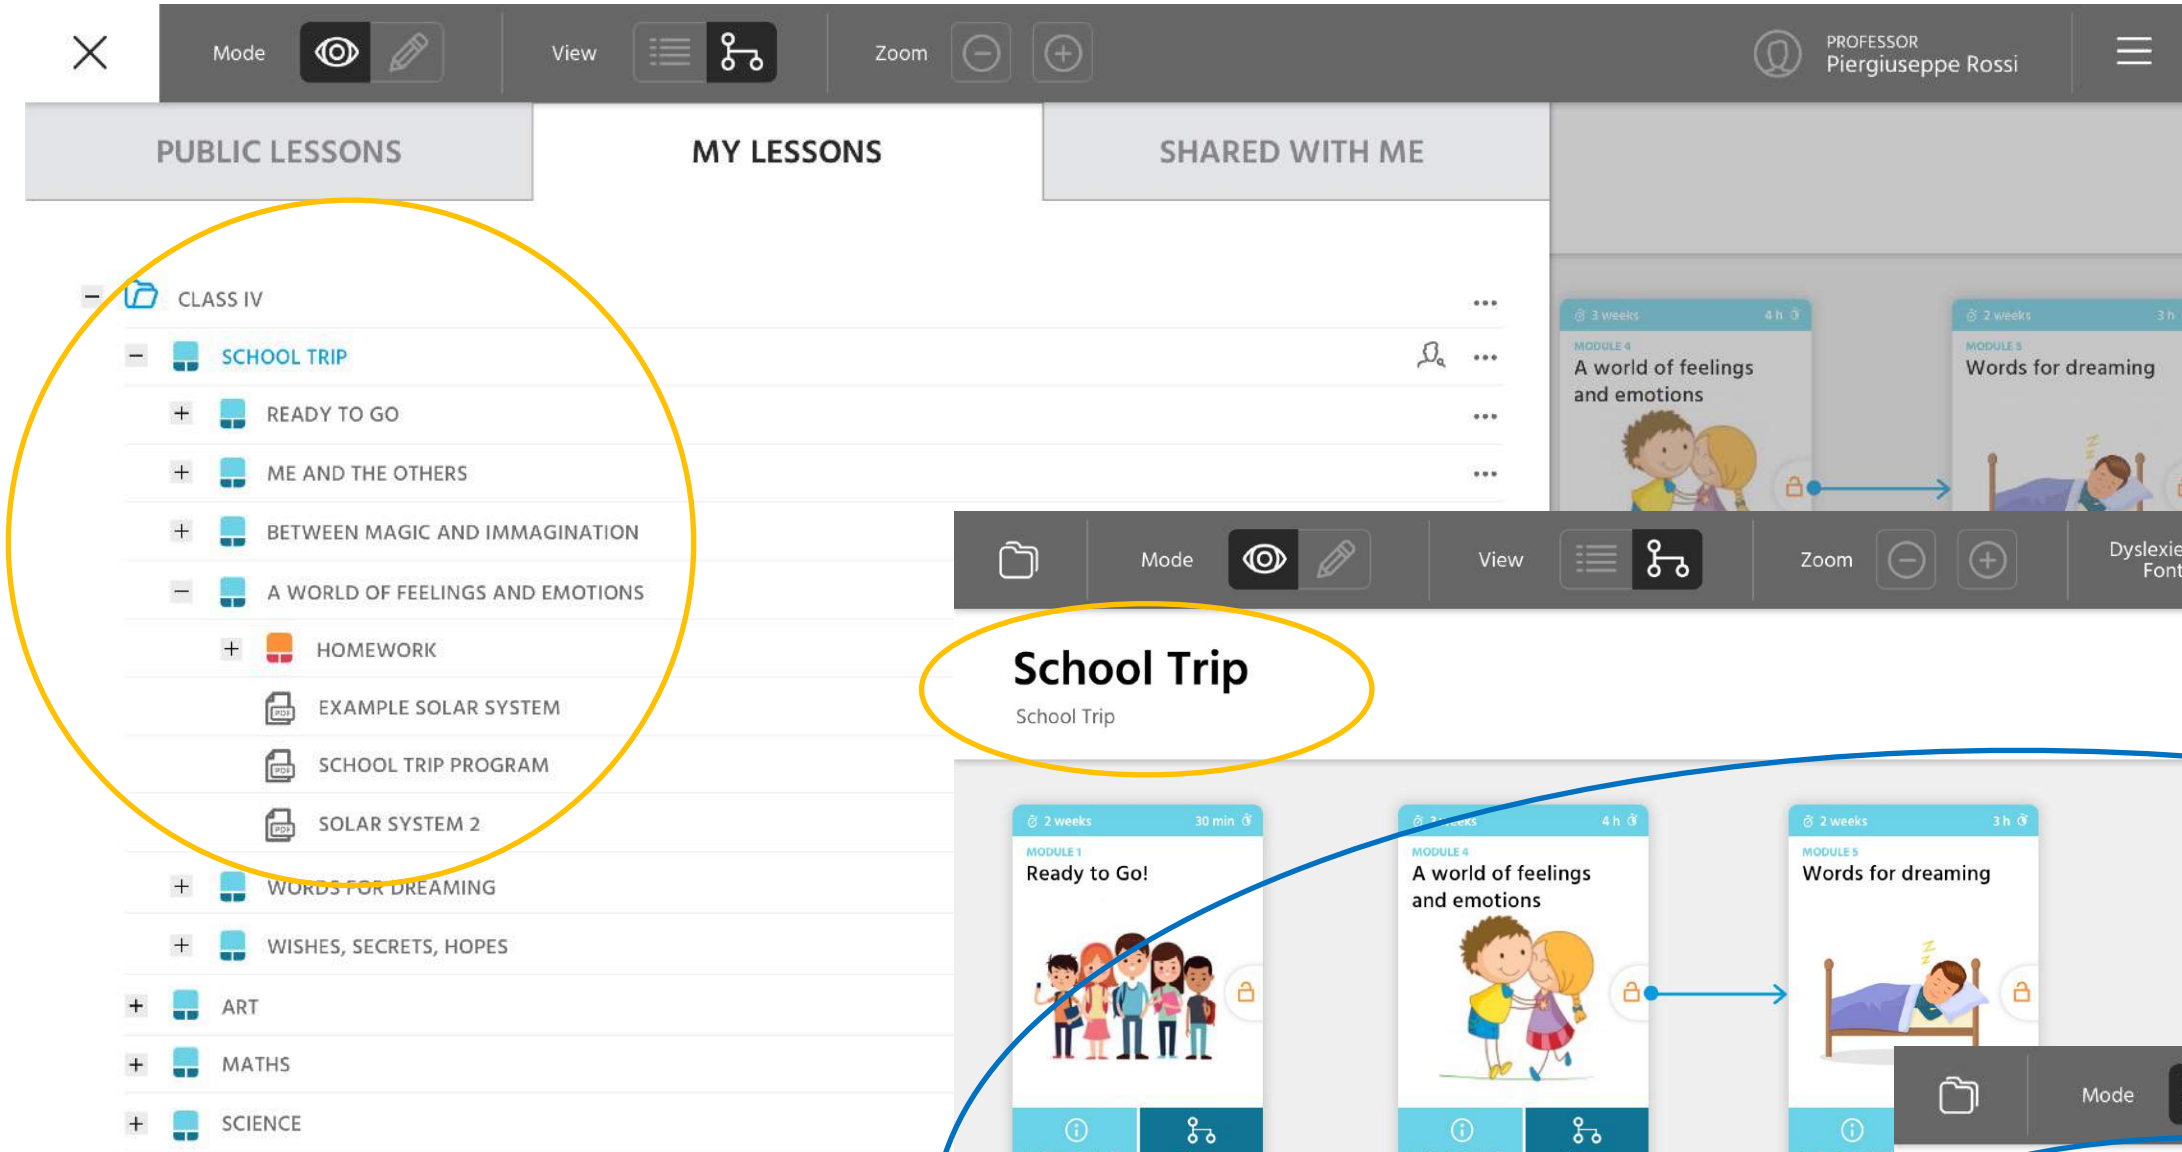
Mode View Zoom

PROFESSOR
Piergiuseppe Rossi

PUBLIC LESSONS
MY LESSONS
SHARED WITH ME

CLASS IV
SCHOOL TRIP
READY TO GO
ME AND THE OTHERS
BETWEEN MAGIC AND IMMAGINATION
A WORLD OF FEELINGS AND EMOTIONS
HOMEWORK
EXAMPLE SOLAR SYSTEM
SCHOOL TRIP PROGRAM
SOLAR SYSTEM 2
WORDS FOR DREAMING
WISHES, SECRETS, HOPES
ART
MATHS
SCIENCE

3 weeks 4 h
MODULE 4
A world of feelings and emotions

2 weeks 3 h
MODULE 5
Words for dreaming

Mode View Zoom Dyslexie Font

School Trip
School Trip

2 weeks 30 min
MODULE 1
Ready to Go!

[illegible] 4 h
MODULE 4
A world of feelings and emotions

2 weeks 3 h
MODULE 5
Words for dreaming

Mode